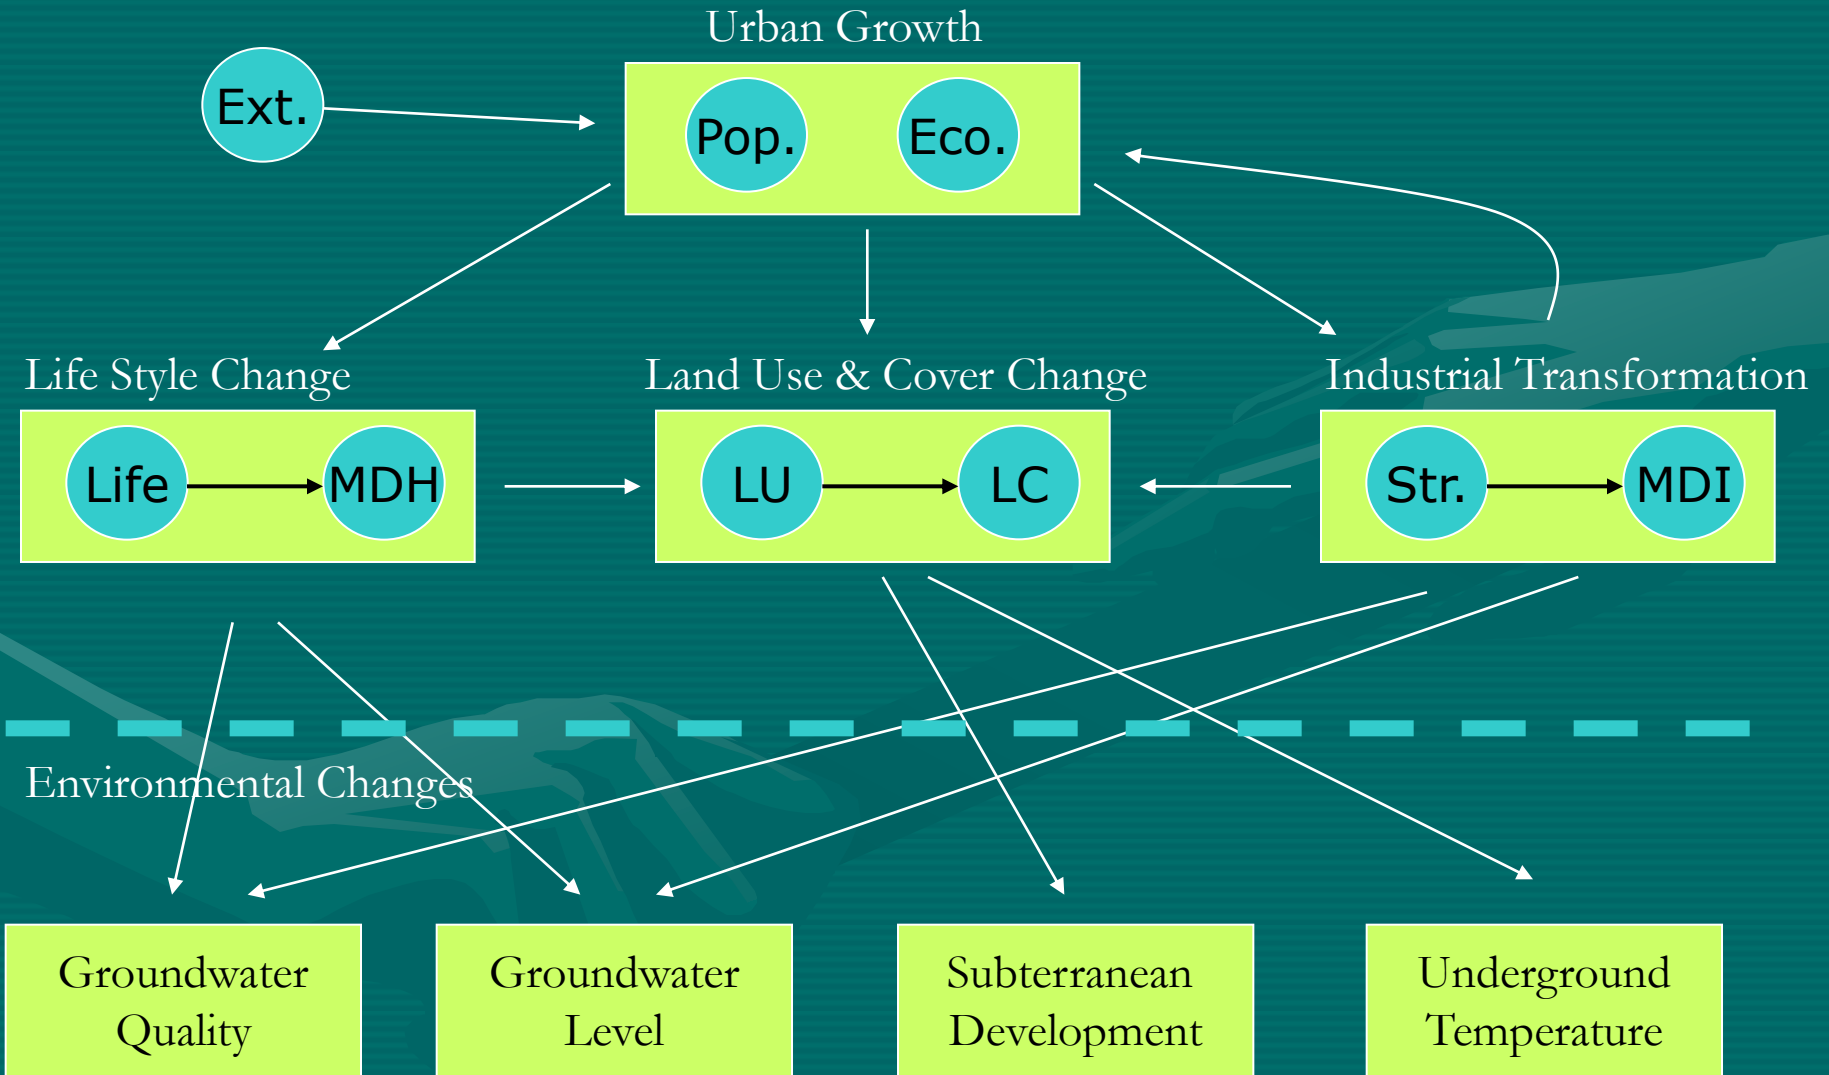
Urban Growth

Ext.

Pop.

Eco.

Life Style Change

Land Use & Cover Change

Industrial Transformation

Life

MDH

LU

LC

Str.

MDI

Environmental Changes

Groundwater Quality

Groundwater Level

Subterranean Development

Underground Temperature